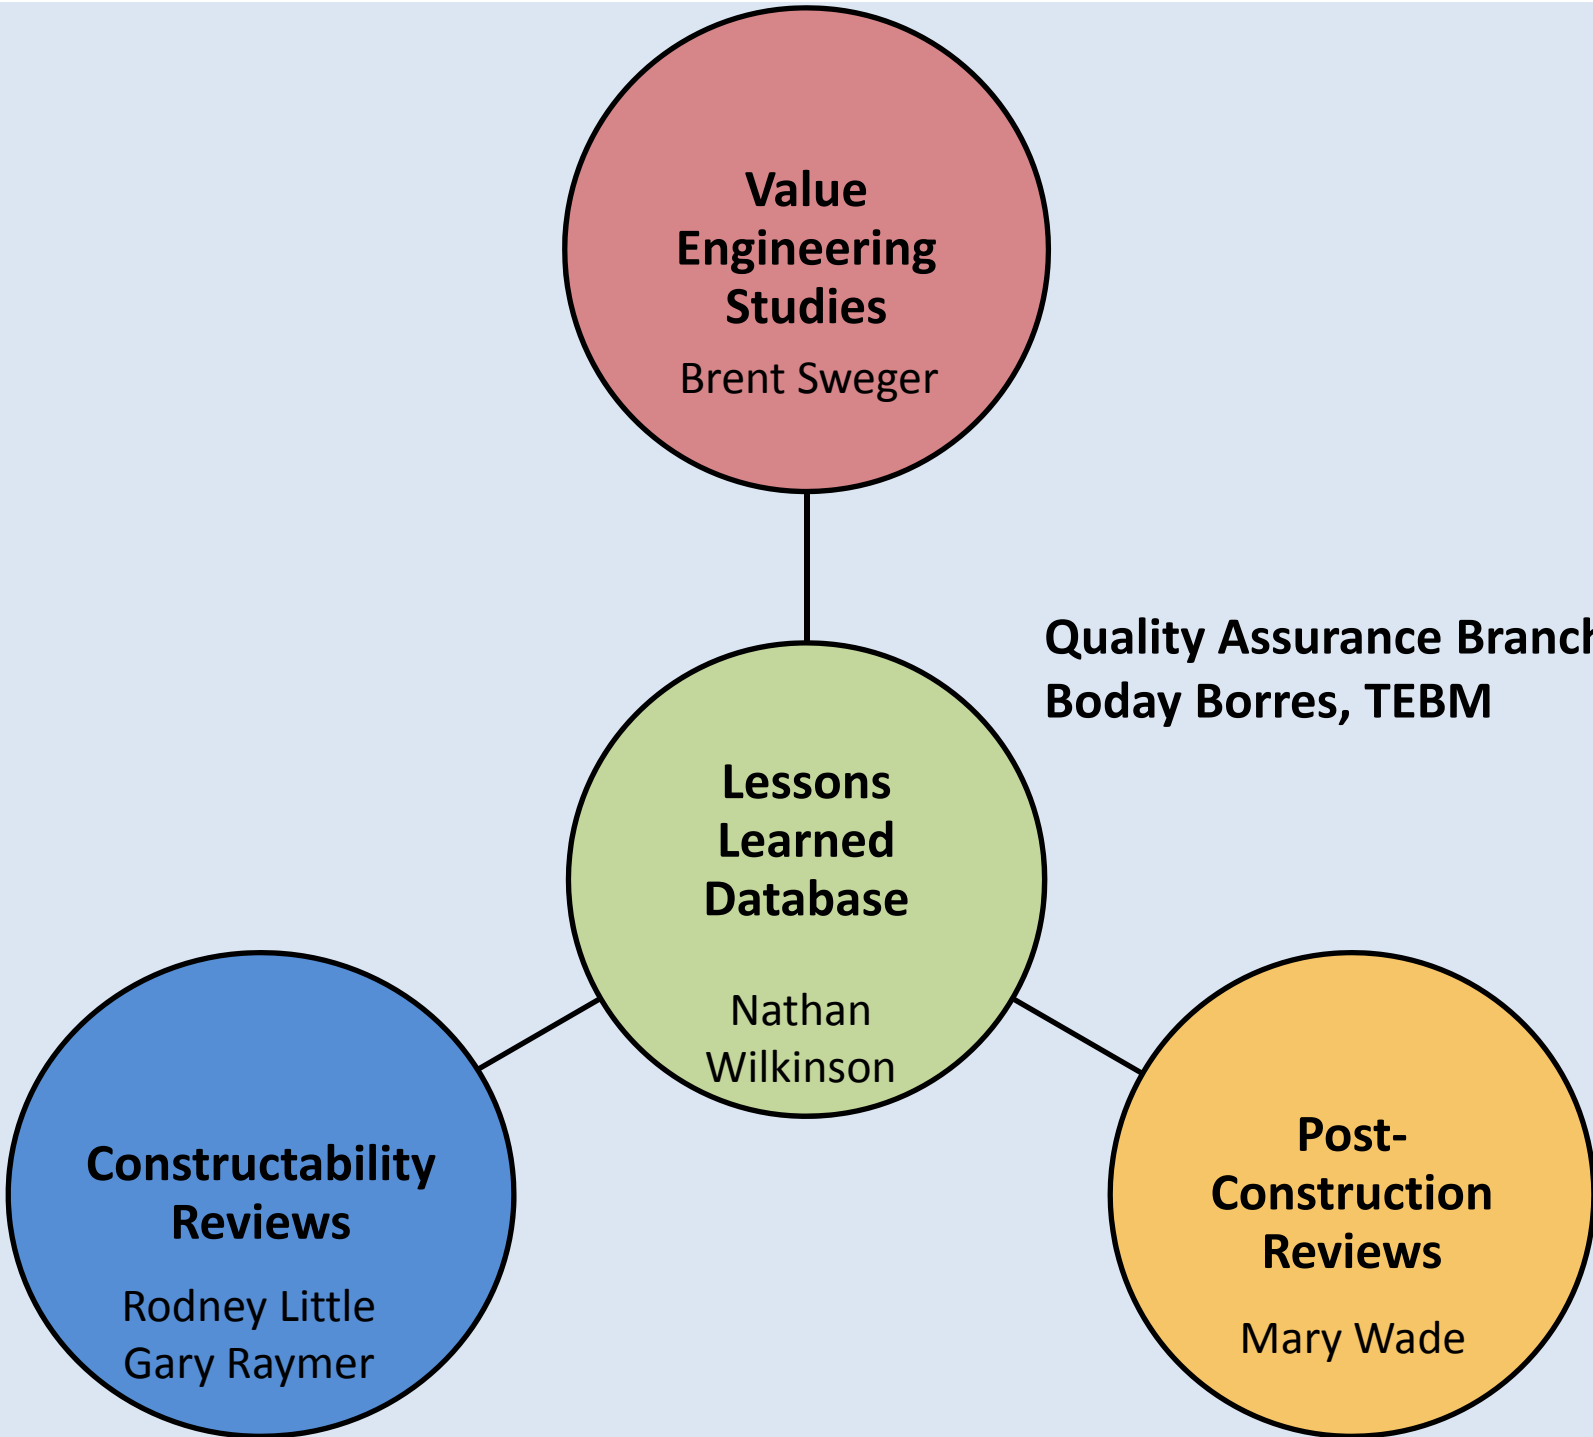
Value Engineering Studies
Brent Sweger

Quality Assurance Branc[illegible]
Boday Borres, TEBM

Lessons Learned Database

Nathan Wilkinson

Constructability Reviews
Rodney Little
Gary Raymer

Post-Construction Reviews
Mary Wade